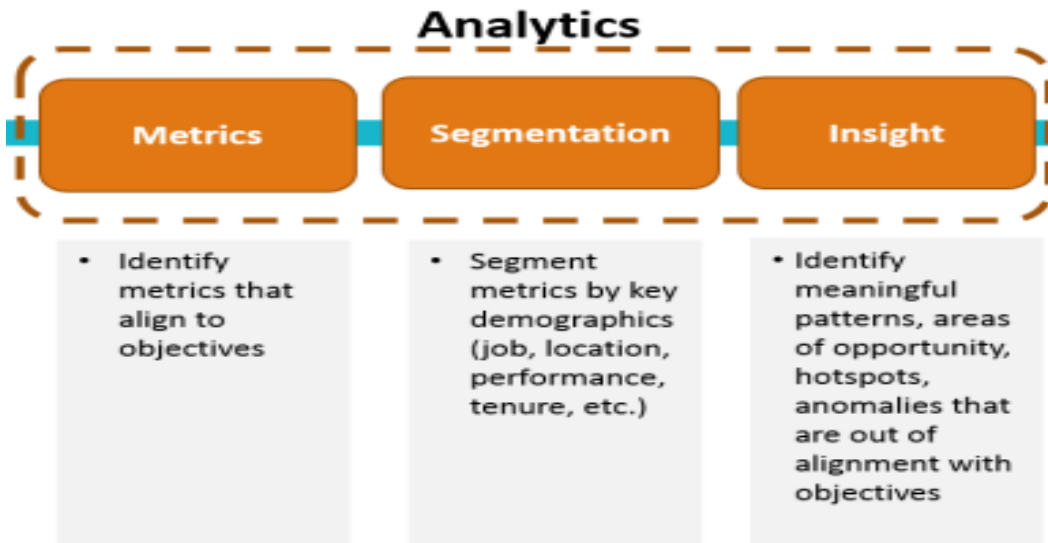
Analytics

Metrics

Segmentation

Insight

• Identify metrics that align to objectives

• Segment metrics by key demographics (job, location, performance, tenure, etc.)

• Identify meaningful patterns, areas of opportunity, hotspots, anomalies that are out of alignment with objectives